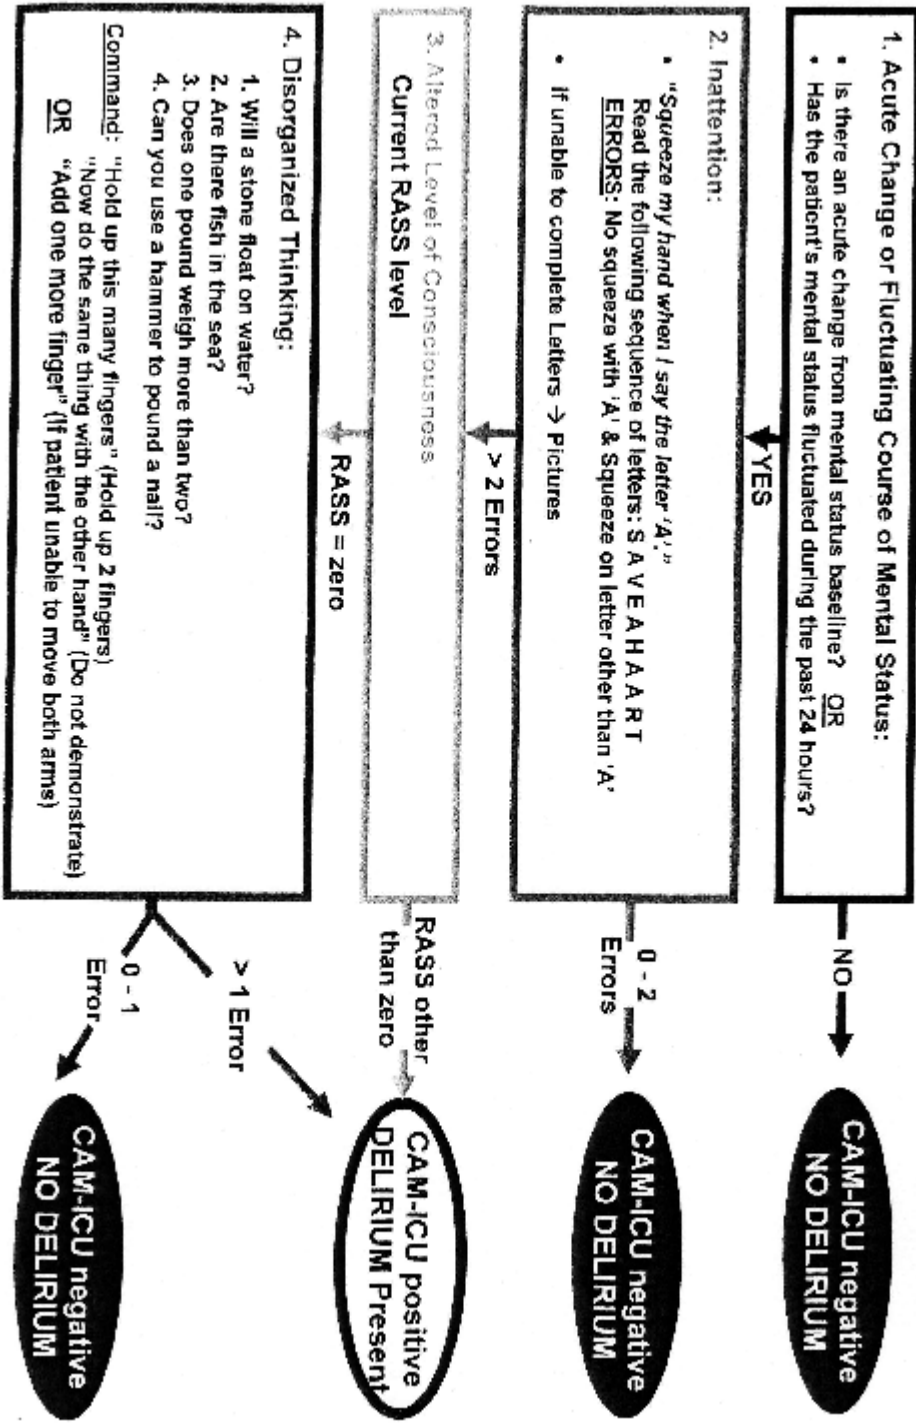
1. Acute Change or Fluctuating Course of Mental Status:

• Is there an acute change from mental status baseline? OR
• Has the patient's mental status fluctuated during the past 24 hours?

NO

CAM-ICU negative NO DELIRIUM

YES

2. Inattention:

• "Squeeze my hand when I say the letter 'A'."
Read the following sequence of letters: S A V E A H A A R T
ERRORS: No squeeze with 'A' & Squeeze on letter other than 'A'

• If unable to complete Letters → Pictures

0 - 2 Errors

CAM-ICU negative NO DELIRIUM

> 2 Errors

3. Altered Level of Consciousness

Current RASS level

RASS other than zero

CAM-ICU positive DELIRIUM Present

RASS = zero

4. Disorganized Thinking:

1. Will a stone float on water?
2. Are there fish in the sea?
3. Does one pound weigh more than two?
4. Can you use a hammer to pound a nail?

Command: "Hold up this many fingers" (Hold up 2 fingers)
"Now do the same thing with the other hand" (Do not demonstrate)
OR "Add one more finger" (If patient unable to move both arms)

> 1 Error

0 - 1 Error

CAM-ICU negative NO DELIRIUM